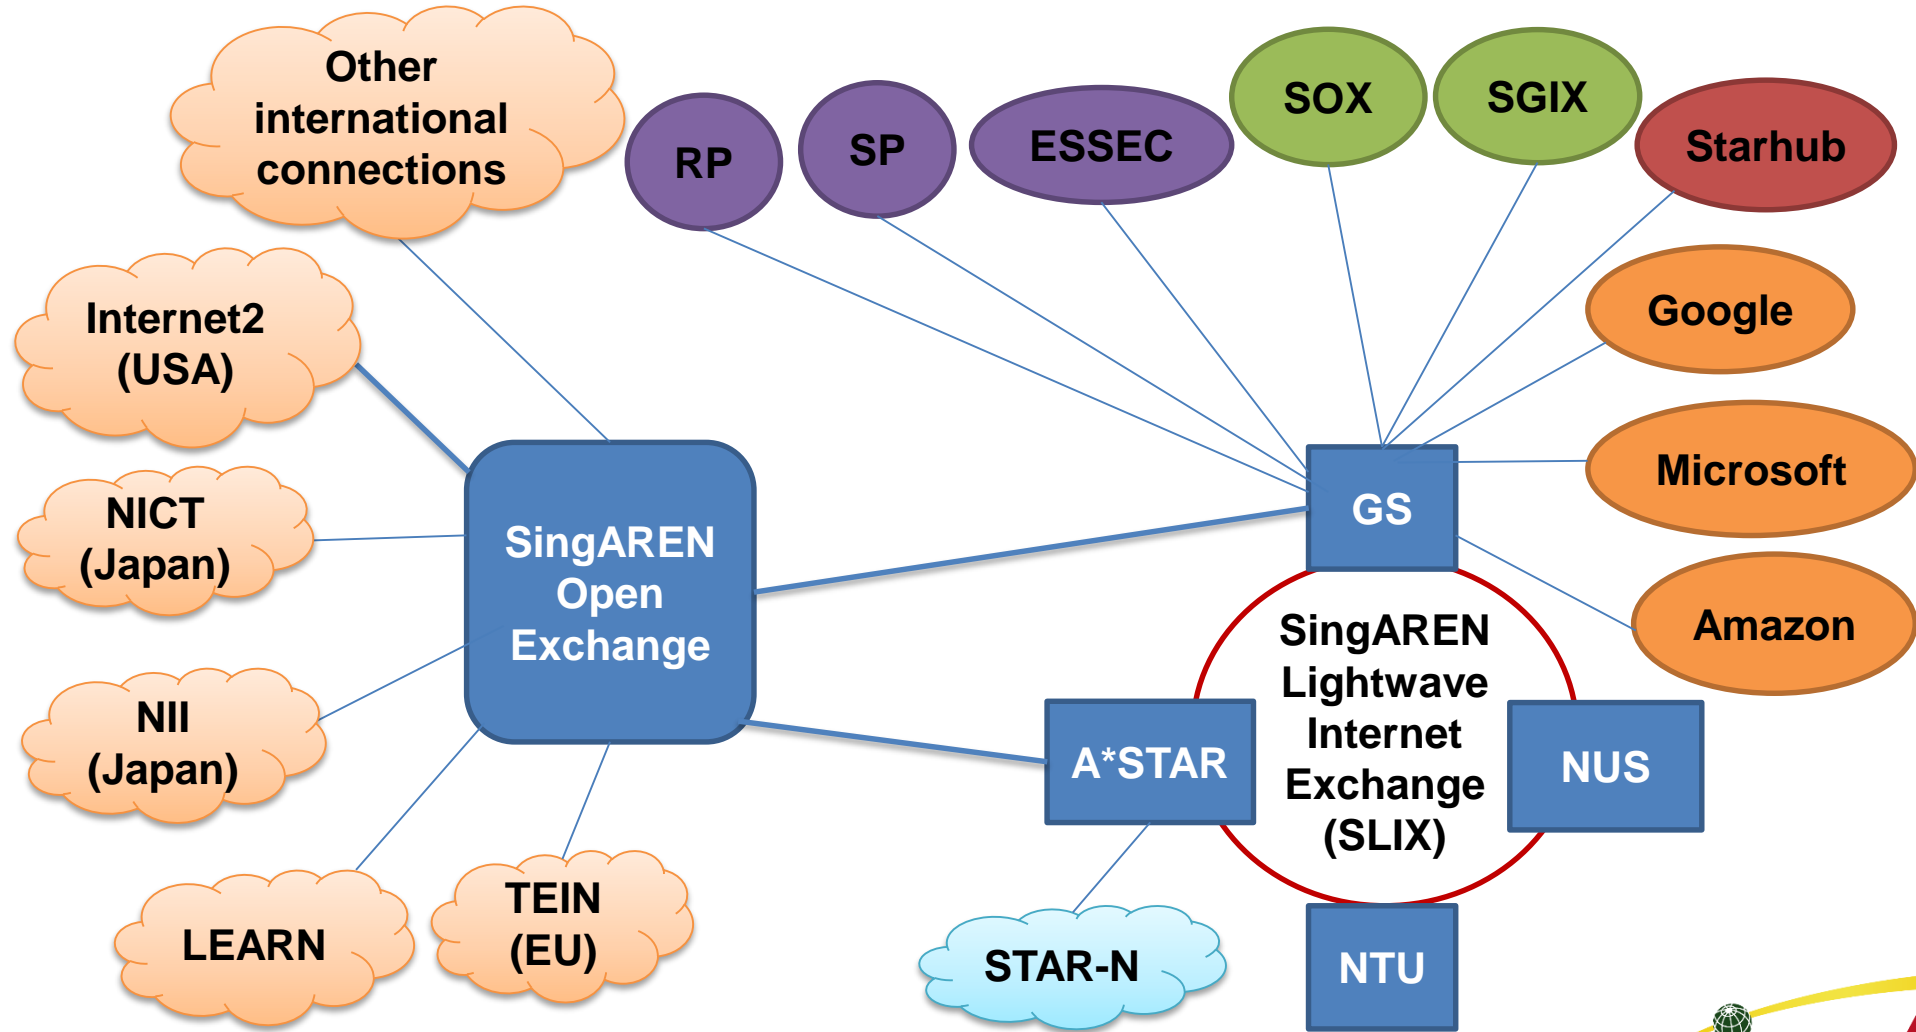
Other international connections

RP

SP

ESSEC

SOX

SGIX

Starhub

Google

Microsoft

Amazon

Internet2 (USA)

NICT (Japan)

NII (Japan)

LEARN

TEIN (EU)

SingAREN Open Exchange

GS

SingAREN Lightwave Internet Exchange (SLIX)

A*STAR

NUS

NTU

STAR-N